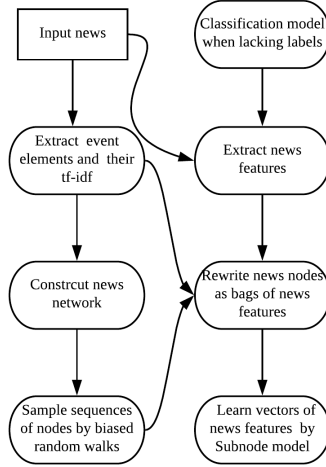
Input news

Extract event elements and their tf-idf

Constrcut news network

Sample sequences of nodes by biased random walks

Classification model when lacking labels

Extract news features

Rewrite news nodes as bags of news features

Learn vectors of news features by Subnode model